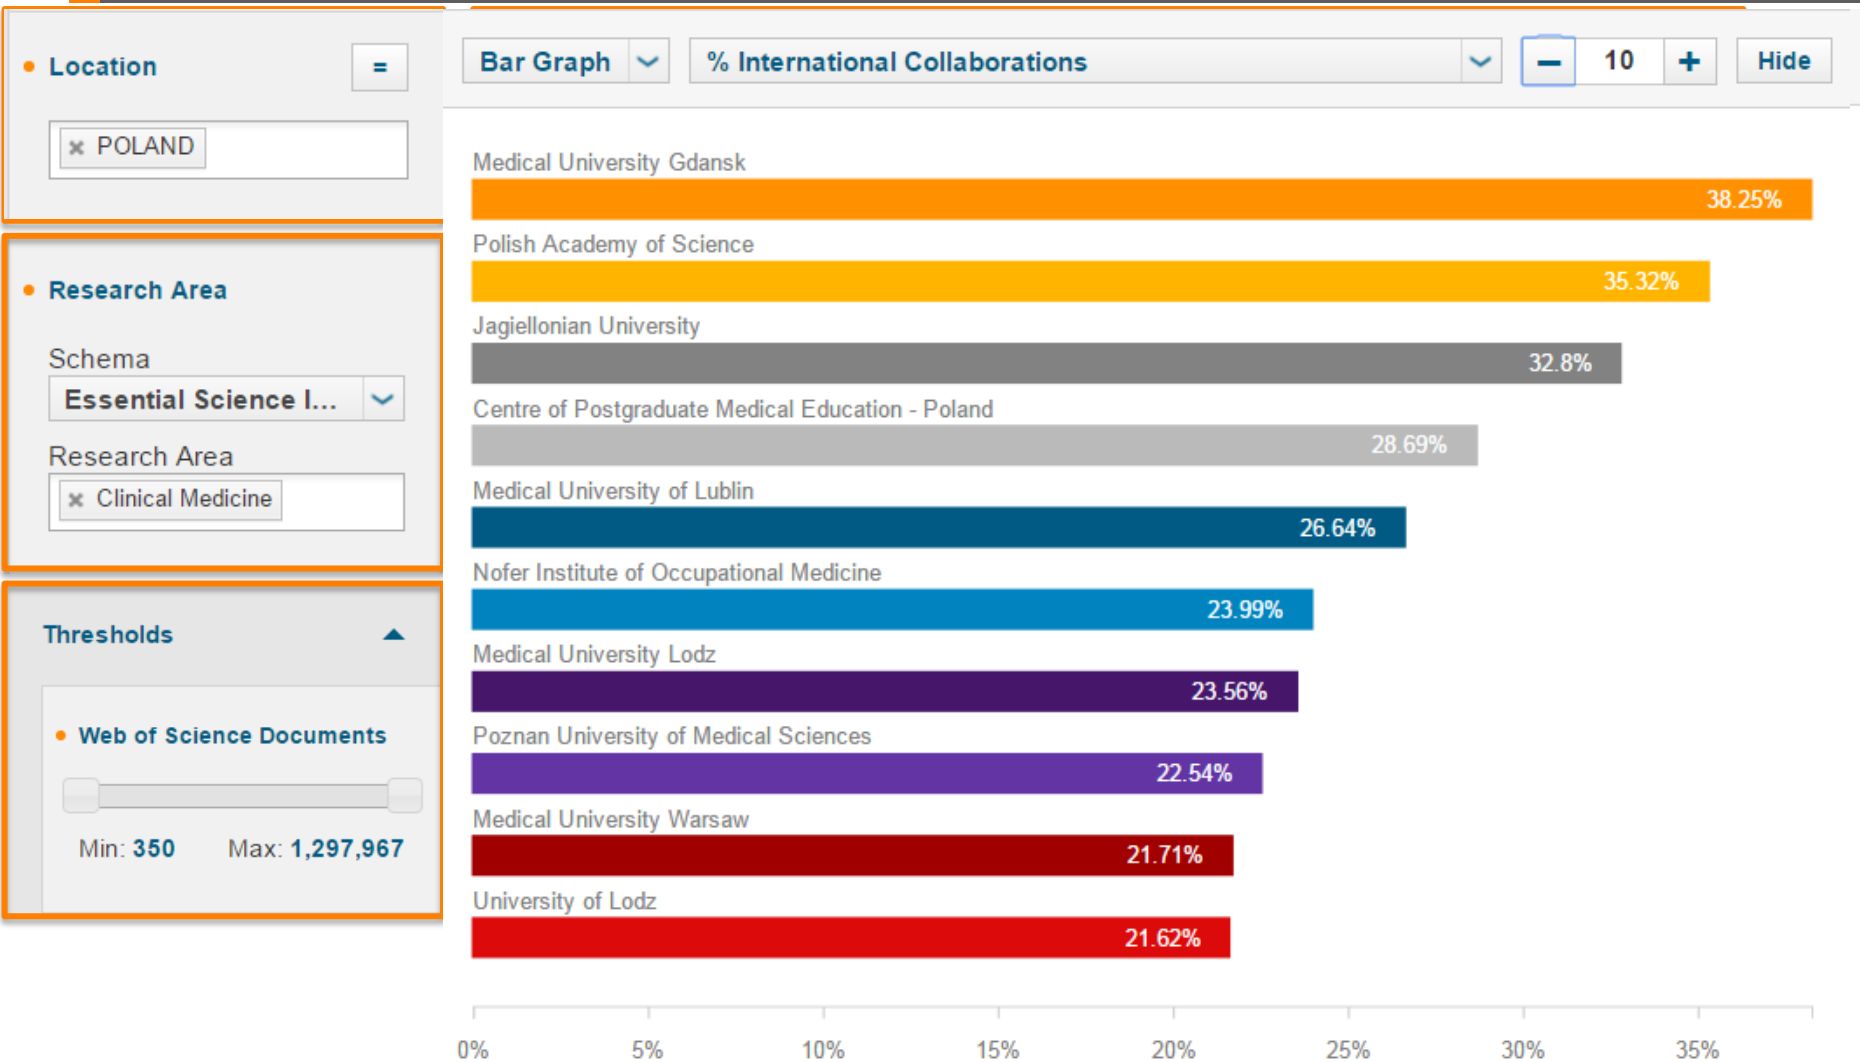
Location =

× POLAND

Research Area

Schema

Essential Science I...

Research Area

× Clinical Medicine

Thresholds

Web of Science Documents

Min: 350 Max: 1,297,967

Bar Graph

% International Collaborations

– 10 +

Hide

Medical University Gdansk
38.25%

Polish Academy of Science
35.32%

Jagiellonian University
32.8%

Centre of Postgraduate Medical Education - Poland
28.69%

Medical University of Lublin
26.64%

Nofer Institute of Occupational Medicine
23.99%

Medical University Lodz
23.56%

Poznan University of Medical Sciences
22.54%

Medical University Warsaw
21.71%

University of Lodz
21.62%

0% 5% 10% 15% 20% 25% 30% 35%